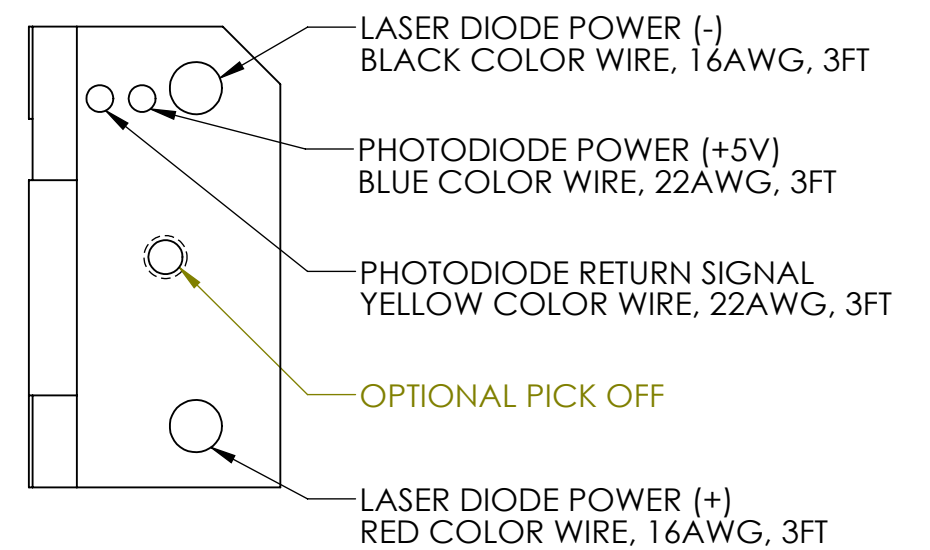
LASER DIODE POWER (-)
BLACK COLOR WIRE, 16AWG, 3FT

PHOTODIODE POWER (+5V)
BLUE COLOR WIRE, 22AWG, 3FT

PHOTODIODE RETURN SIGNAL
YELLOW COLOR WIRE, 22AWG, 3FT

OPTIONAL PICK OFF

LASER DIODE POWER (+)
RED COLOR WIRE, 16AWG, 3FT